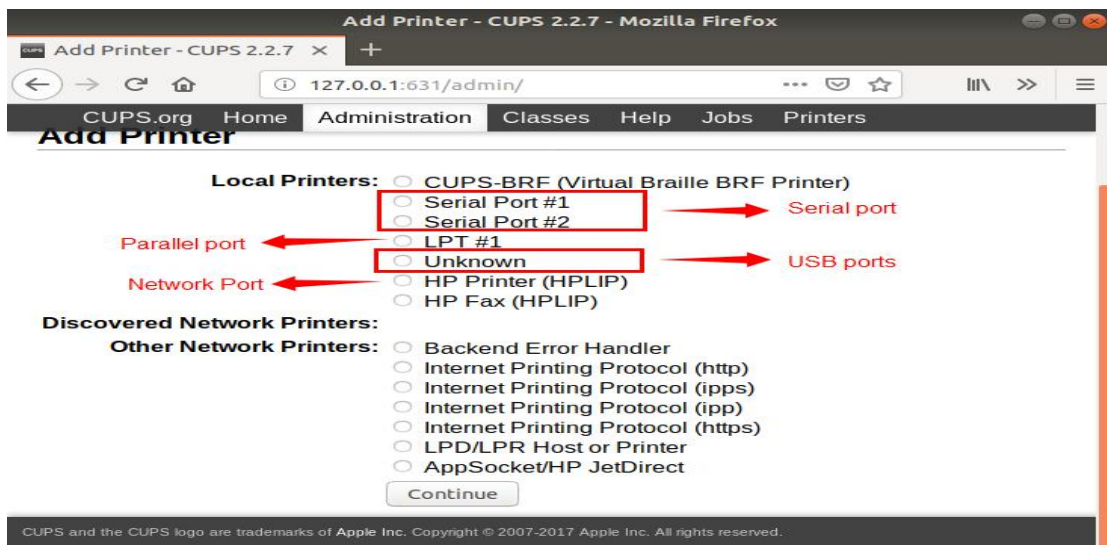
Add Printer - CUPS 2.2.7 - Mozilla Firefox

Add Printer - CUPS 2.2.7 ×
+

127.0.0.1:631/admin/

CUPS.org Home Administration Classes Help Jobs Printers

Add Printer

Local Printers: CUPS-BRF (Virtual Braille BRF Printer)
Serial Port #1
Serial Port #2
LPT #1
Unknown
HP Printer (HPLIP)
HP Fax (HPLIP)

Serial port
Parallel port
USB ports
Network Port

Discovered Network Printers:
Other Network Printers: Backend Error Handler
Internet Printing Protocol (http)
Internet Printing Protocol (ipps)
Internet Printing Protocol (ipp)
Internet Printing Protocol (https)
LPD/LPR Host or Printer
AppSocket/HP JetDirect

Continue

CUPS and the CUPS logo are trademarks of Apple Inc. Copyright © 2007-2017 Apple Inc. All rights reserved.